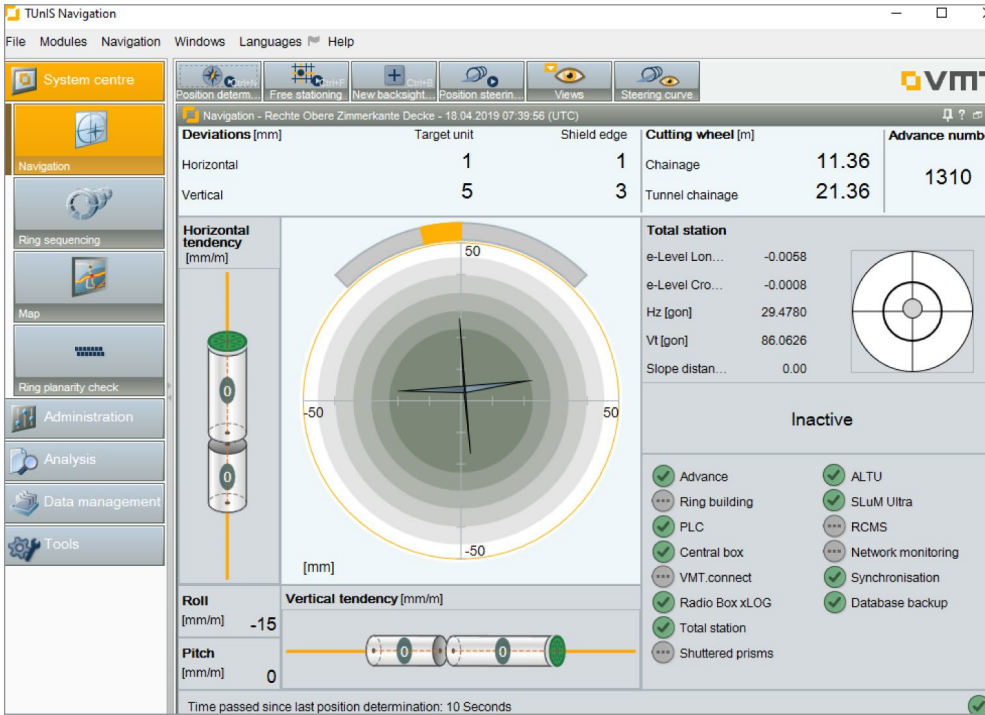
TUnIS Navigation

File Modules Navigation Windows Languages Help

System centre

Navigation

Ring sequencing

Map

Ring planarity check

Administration

Analysis

Data management

Tools

Position determ... Free stationing New backsight... Position steerin... Views Steering curve

Ctrl+F Ctrl+B

VMT

Navigation - Rechte Obere Zimmerkante Decke - 18.04.2019 07:39:56 (UTC)

| Deviations [mm] | Target unit | Shield edge |
|---|---|---|
| Horizontal | 1 | 1 |
| Vertical | 5 | 3 |

| Cutting wheel [m] | |
|---|---|
| Chainage | 11.36 |
| Tunnel chainage | 21.36 |

Advance numb

1310

Horizontal tendency [mm/m]

0

0

50

-50

50

-50

[mm]

Total station

| | |
|---|---|
| e-Level Lon... | -0.0058 |
| e-Level Cro... | -0.0008 |
| Hz [gon] | 29.4780 |
| Vt [gon] | 86.0626 |
| Slope distan... | 0.00 |

Inactive

Advance
Ring building
PLC
Central box
VMT.connect
Radio Box xLOG
Total station
Shuttered prisms

ALTU
SLuM Ultra
RCMS
Network monitoring
Synchronisation
Database backup

Roll
[mm/m] -15

Pitch
[mm/m] 0

Vertical tendency [mm/m]

0 0

Time passed since last position determination: 10 Seconds